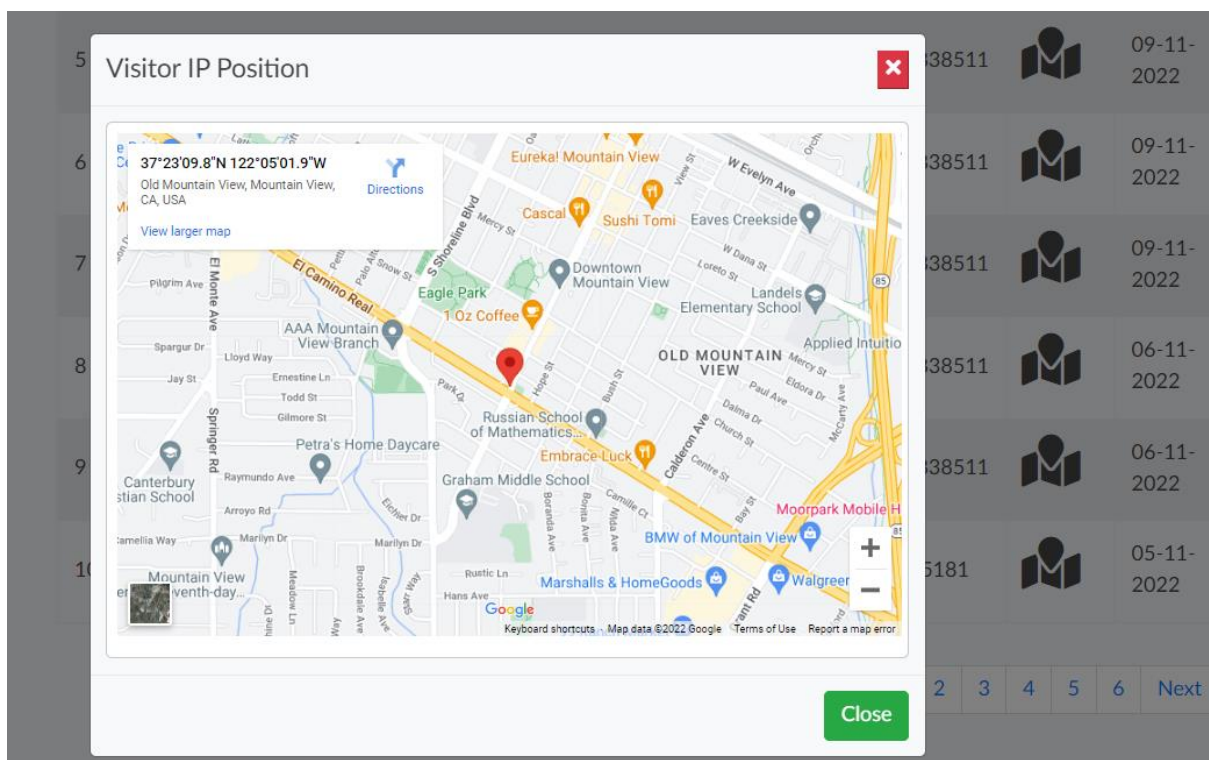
Visitor IP Position

37°23'09.8"N 122°05'01.9"W
Old Mountain View, Mountain View, CA, USA
Directions
View larger map

Eureka! Mountain View
W Evelyn Ave
Cascal
Sushi Tomi
Eaves Creekside
Mercy St
S Shoreline Blvd
Snow St
Downtown Mountain View
W Dana St
Loreto St
El Camino Real
Pilgrim Ave
El Monte Ave
Eagle Park
Landels Elementary School
1 Oz Coffee
85
AAA Mountain View Branch
Spargur Dr
Lloyd Way
OLD MOUNTAIN VIEW
Applied Intuitio
Mercy St
Jay St
Ernestine Ln
Park Dr
Hope St
Bush St
Paul Ave
Eldora Dr
Todd St
Gilmore St
Russian School of Mathematics...
Dalma Dr
Church St
McCarty Ave
Calderon Ave
Springer Rd
Petra's Home Daycare
Embrace Luck
Centre St
Canterbury Christian School
Raymundo Ave
Graham Middle School
Camille Ct
Arroyo Rd
Eichler Dr
Boranda Ave
Bonita Ave
Nilda Ave
Bay St
Moorpark Mobile H
Camellia Way
Marilyn Dr
Marilyn Dr
BMW of Mountain View
Mountain View Seventh-day...
Rustic Ln
Hans Ave
Meadow Ln
Brookdale Ave
Isabelle Ave
Marshalls & HomeGoods
Walgreen
Grant Rd
Google
Keyboard shortcuts
Map data ©2022 Google
Terms of Use
Report a map error

5 38511 09-11-2022
6 38511 09-11-2022
7 38511 09-11-2022
8 38511 06-11-2022
9 38511 06-11-2022
10 5181 05-11-2022

2 3 4 5 6 Next

Close